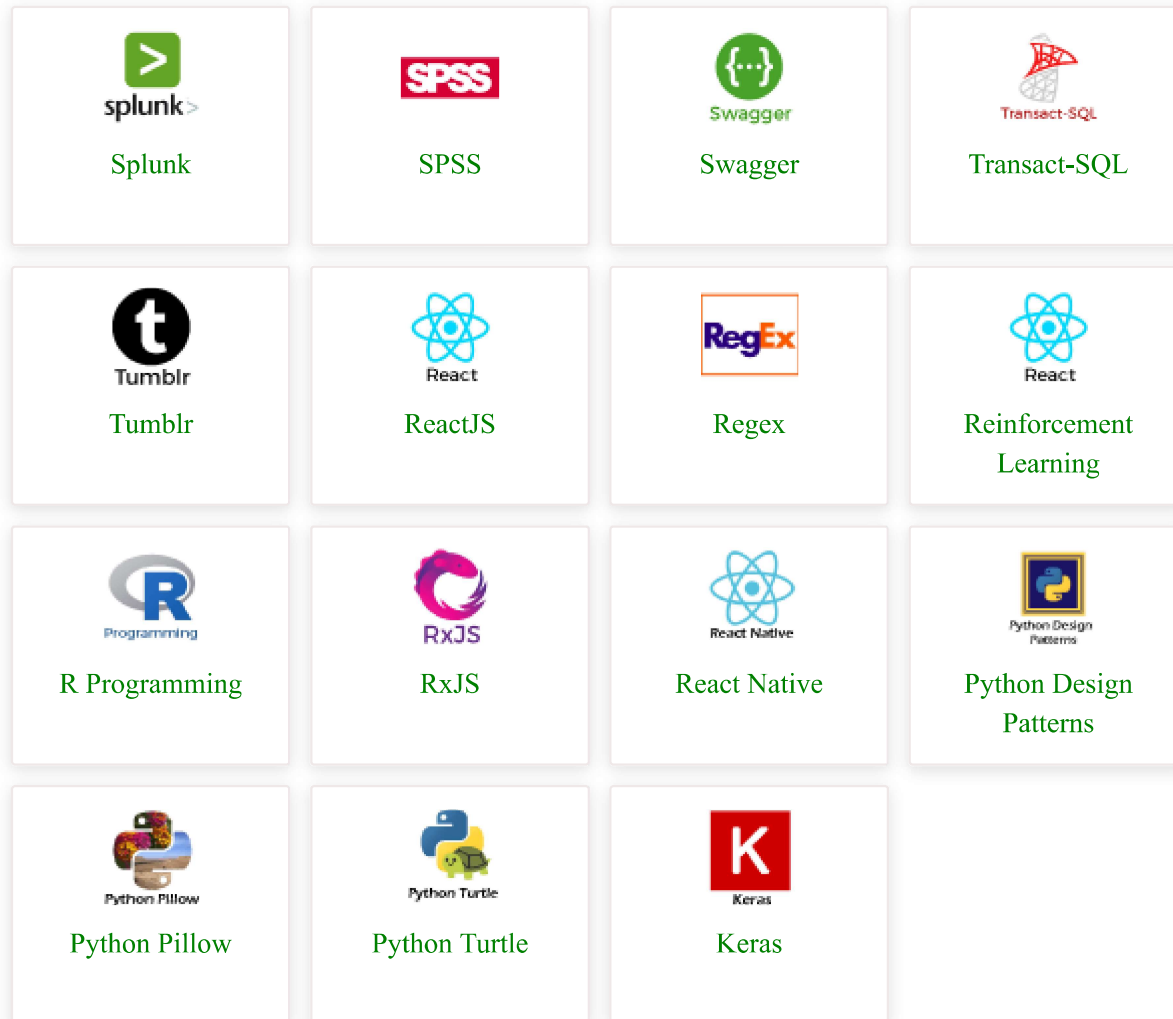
splunk>
Splunk

SPSS
SPSS

{...}
Swagger
Swagger

Transact-SQL
Transact-SQL

t
Tumblr
Tumblr

React
ReactJS

RegEx
Regex

React
Reinforcement Learning

R
Programming
R Programming

RxJS
RxJS

React Native
React Native

Python Design Patterns
Python Design Patterns

Python Pillow
Python Pillow

Python Turtle
Python Turtle

K
Keras
Keras